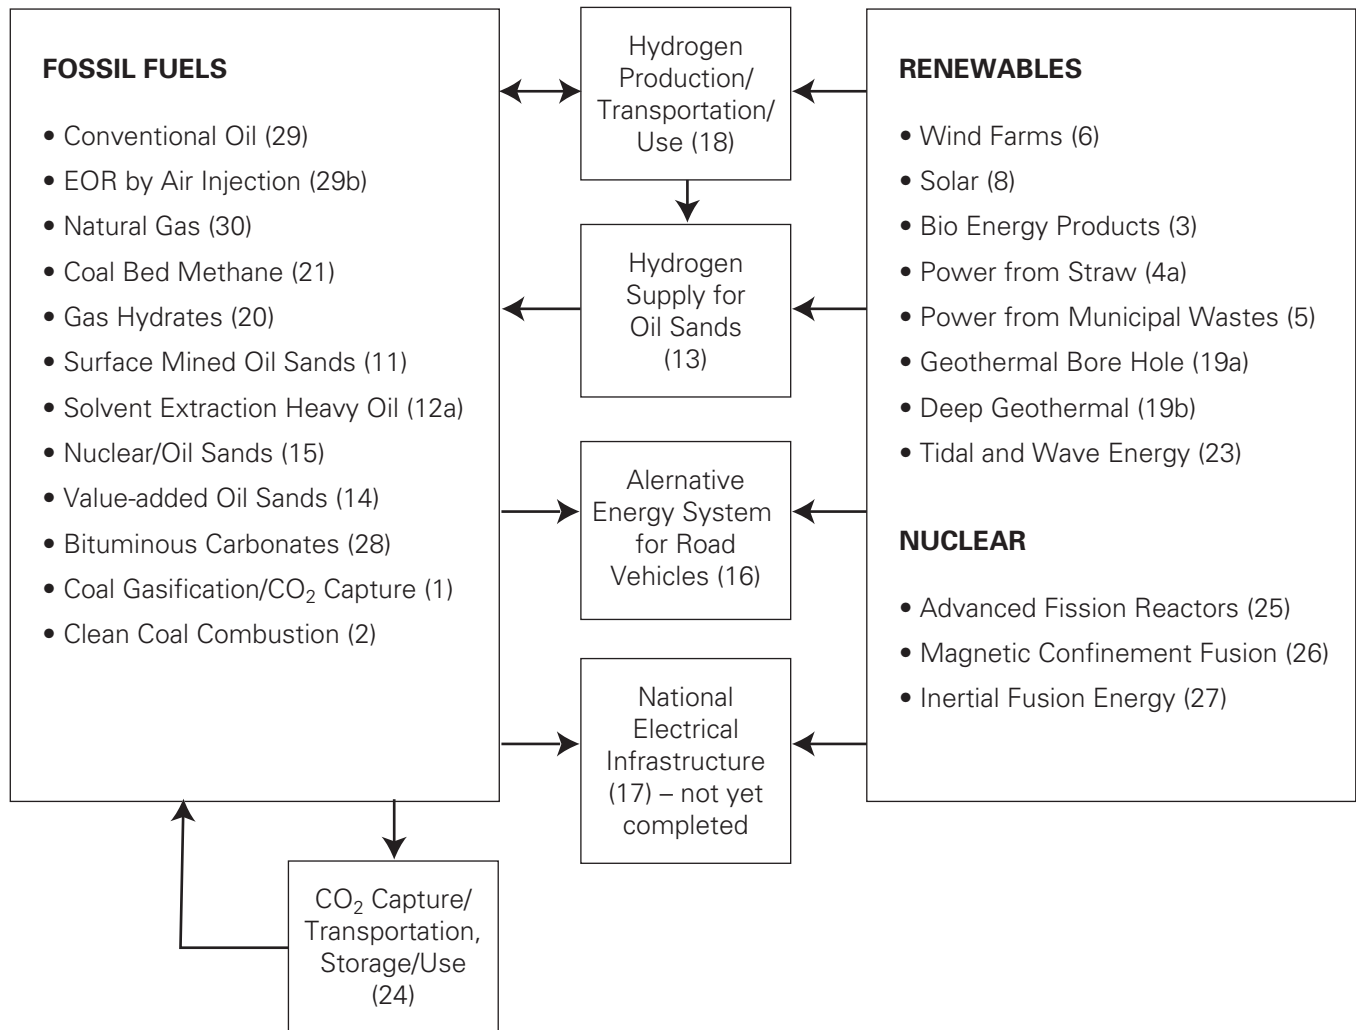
FOSSIL FUELS

• Conventional Oil (29)
• EOR by Air Injection (29b)
• Natural Gas (30)
• Coal Bed Methane (21)
• Gas Hydrates (20)
• Surface Mined Oil Sands (11)
• Solvent Extraction Heavy Oil (12a)
• Nuclear/Oil Sands (15)
• Value-added Oil Sands (14)
• Bituminous Carbonates (28)
• Coal Gasification/$CO_2$ Capture (1)
• Clean Coal Combustion (2)

Hydrogen Production/ Transportation/ Use (18)

Hydrogen Supply for Oil Sands (13)

Alernative Energy System for Road Vehicles (16)

National Electrical Infrastructure (17) – not yet completed

RENEWABLES

• Wind Farms (6)
• Solar (8)
• Bio Energy Products (3)
• Power from Straw (4a)
• Power from Municipal Wastes (5)
• Geothermal Bore Hole (19a)
• Deep Geothermal (19b)
• Tidal and Wave Energy (23)

NUCLEAR

• Advanced Fission Reactors (25)
• Magnetic Confinement Fusion (26)
• Inertial Fusion Energy (27)

$CO_2$ Capture/ Transportation, Storage/Use (24)